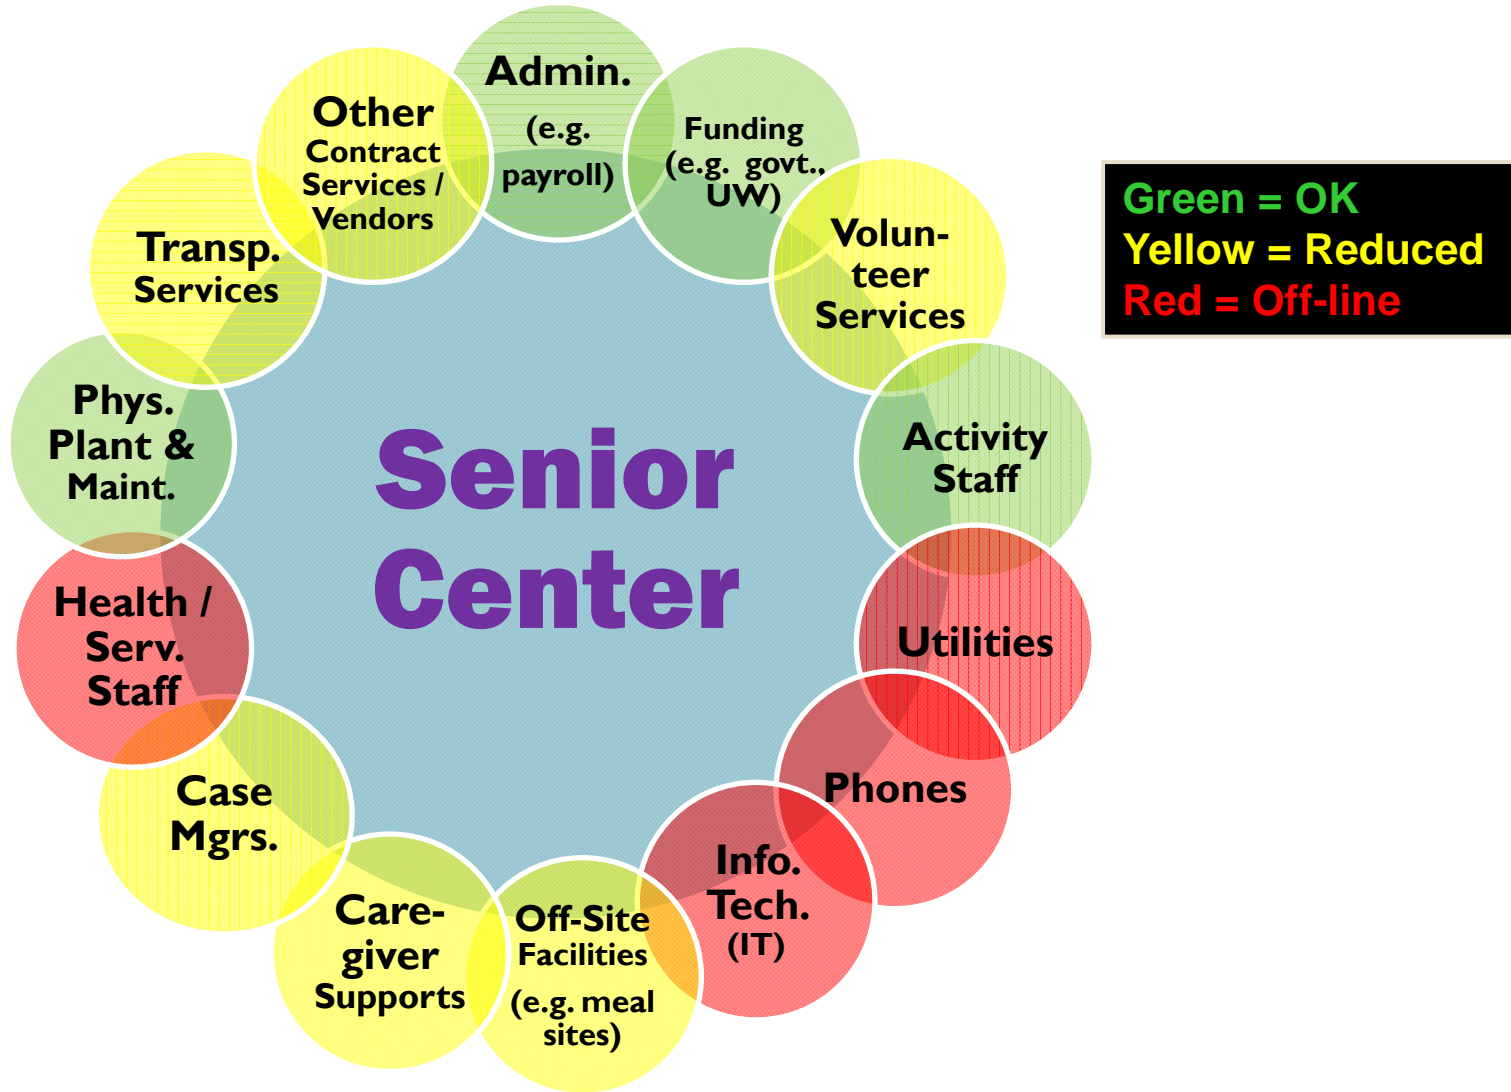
Senior Center

Admin. (e.g. payroll)

Funding (e.g. govt., UW)

Volunteer Services

Activity Staff

Utilities

Phones

Info. Tech. (IT)

Off-Site Facilities (e.g. meal sites)

Caregiver Supports

Case Mgrs.

Health / Serv. Staff

Phys. Plant & Maint.

Transp. Services

Other Contract Services / Vendors

Green = OK
Yellow = Reduced
Red = Off-line